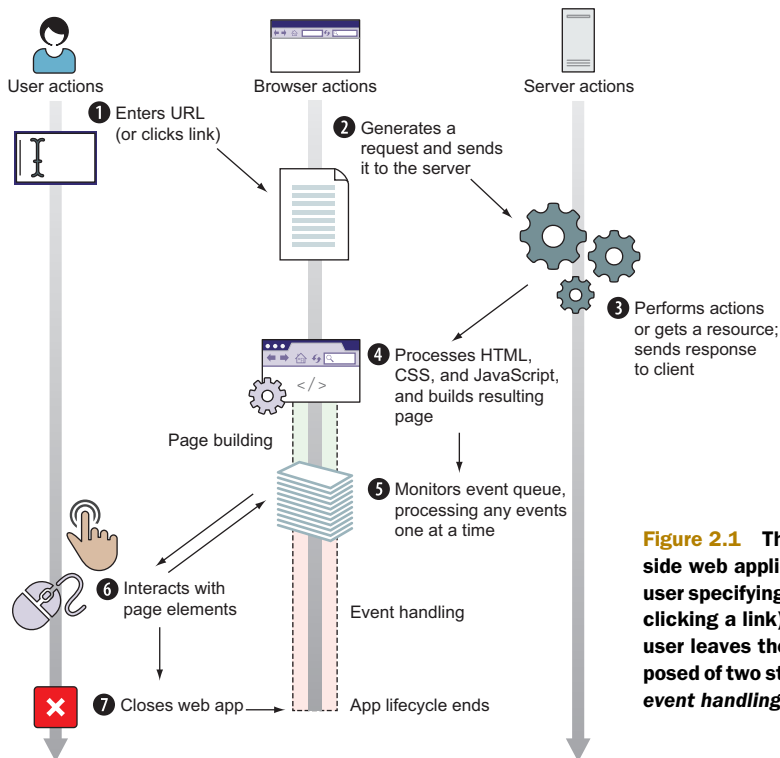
User actions

Browser actions

Server actions

1 Enters URL (or clicks link)

2 Generates a request and sends it to the server

3 Performs actions or gets a resource; sends response to client

</>

4 Processes HTML, CSS, and JavaScript, and builds resulting page

Page building

5 Monitors event queue, processing any events one at a time

6 Interacts with page elements

Event handling

7 Closes web app

App lifecycle ends

Figure 2.1 Th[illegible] side web appli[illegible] user specifying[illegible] clicking a link)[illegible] user leaves th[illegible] posed of two st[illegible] event handling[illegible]